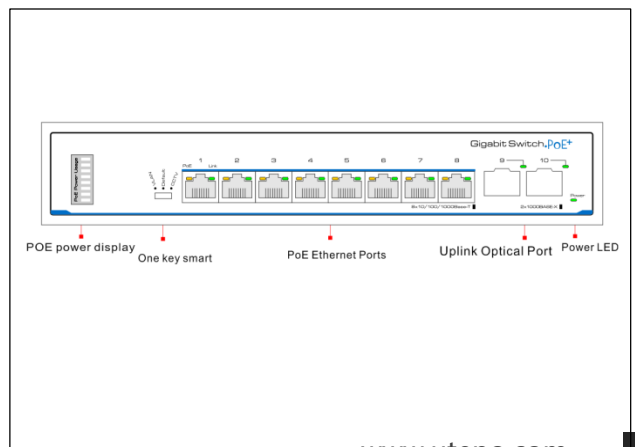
Gigabit Switch PoE+

PoE Power Usage

VLAN
Default
CCTV

PoE Link

1 2 3 4 5 6 7 8

8×10/100/1000Base-T

9 10

2×1000Base-X

Power

POE power display

One key smart

PoE Ethernet Ports

Uplink Optical Port

Power LED

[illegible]